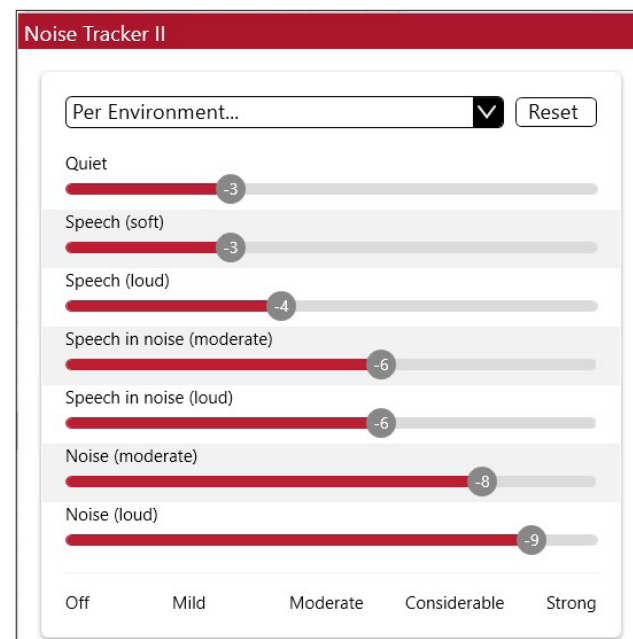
Noise Tracker II

Per Environment...

Reset

Quiet

-3

Speech (soft)

-3

Speech (loud)

-4

Speech in noise (moderate)

-6

Speech in noise (loud)

-6

Noise (moderate)

-8

Noise (loud)

-9

Off Mild Moderate Considerable Strong